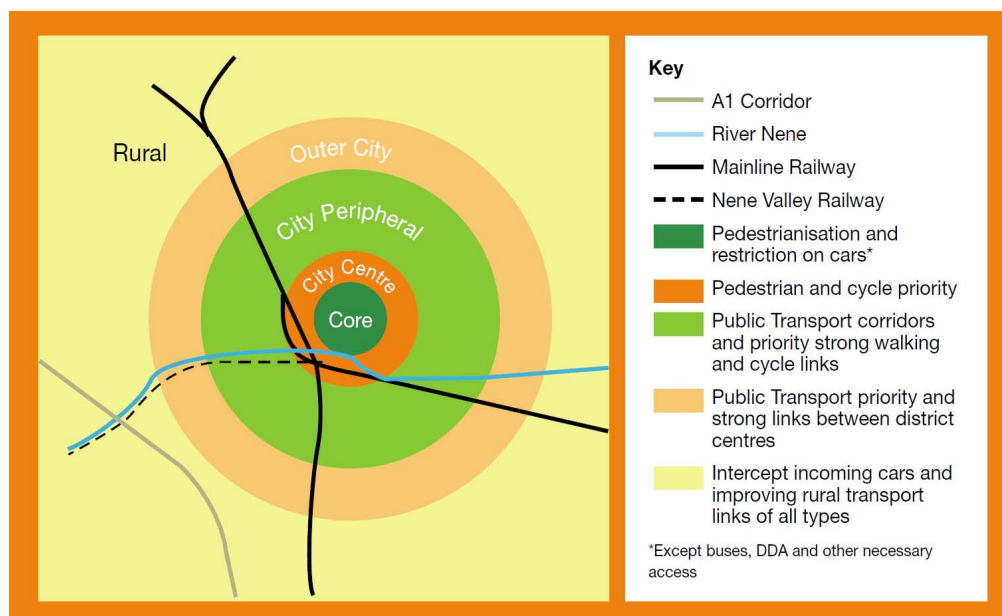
Rural

Outer City

City Peripheral

City Centre

Core

Key

A1 Corridor

River Nene

Mainline Railway

Nene Valley Railway

Pedestrianisation and restriction on cars*

Pedestrian and cycle priority

Public Transport corridors and priority strong walking and cycle links

Public Transport priority and strong links between district centres

Intercept incoming cars and improving rural transport links of all types

*Except buses, DDA and other necessary access